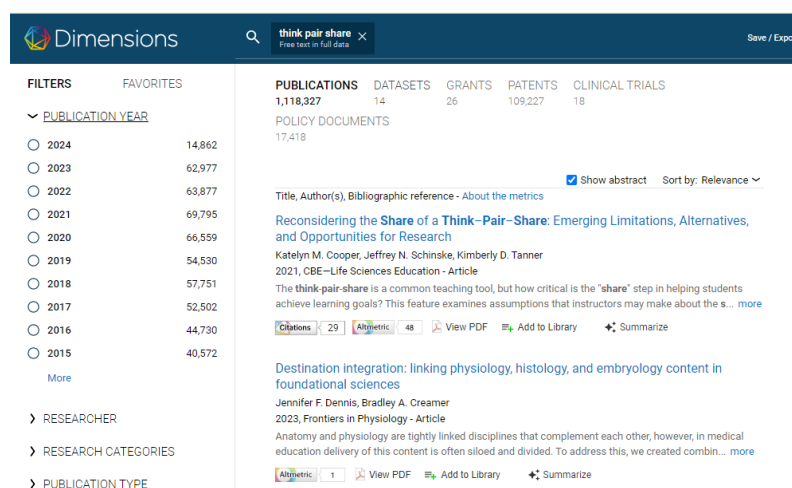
Dimensions

think pair share
Free text in full data

Save / Expo

FILTERS FAVORITES

PUBLICATION YEAR

| | |
|---|---|
| 2024 | 14,862 |
| 2023 | 62,977 |
| 2022 | 63,877 |
| 2021 | 69,795 |
| 2020 | 66,559 |
| 2019 | 54,530 |
| 2018 | 57,751 |
| 2017 | 52,502 |
| 2016 | 44,730 |
| 2015 | 40,572 |

More

RESEARCHER

RESEARCH CATEGORIES

PUBLICATION TYPE

PUBLICATIONS 1,118,327 DATASETS 14 GRANTS 26 PATENTS 109,227 CLINICAL TRIALS 18

POLICY DOCUMENTS 17,418

Show abstract Sort by: Relevance

Title, Author(s), Bibliographic reference - About the metrics

Reconsidering the Share of a Think–Pair–Share: Emerging Limitations, Alternatives, and Opportunities for Research

Katelyn M. Cooper, Jeffrey N. Schinske, Kimberly D. Tanner

2021, CBE—Life Sciences Education - Article

The think-pair-share is a common teaching tool, but how critical is the "share" step in helping students achieve learning goals? This feature examines assumptions that instructors may make about the s... more

Citations 29 Altmetric 48 View PDF Add to Library Summarize

Destination integration: linking physiology, histology, and embryology content in foundational sciences

Jennifer F. Dennis, Bradley A. Creamer

2023, Frontiers in Physiology - Article

Anatomy and physiology are tightly linked disciplines that complement each other, however, in medical education delivery of this content is often siloed and divided. To address this, we created combin... more

Altmetric 1 View PDF Add to Library Summarize